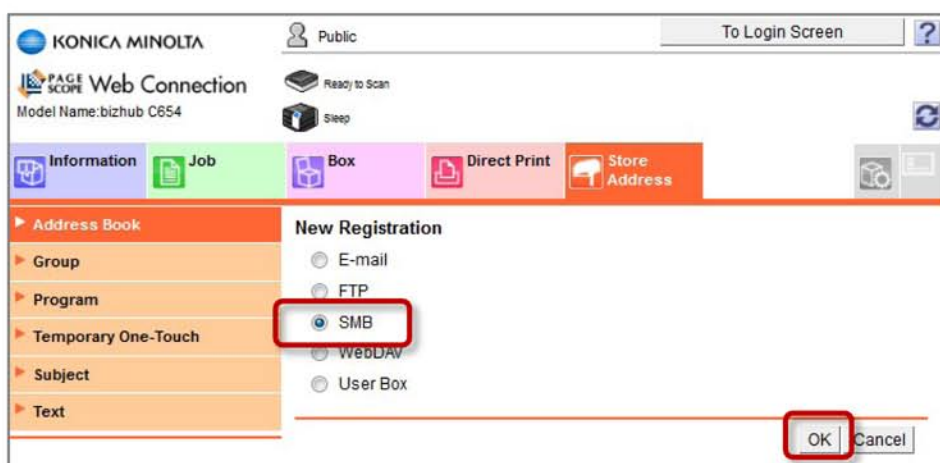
KONICA MINOLTA

PAGE SCOPE Web Connection

Model Name:bizhub C654

Public

To Login Screen

?

Ready to Scan

Sleep

Information

Job

Box

Direct Print

Store Address

Address Book

Group

Program

Temporary One-Touch

Subject

Text

New Registration

E-mail

FTP

SMB

WebDAV

User Box

OK

Cancel